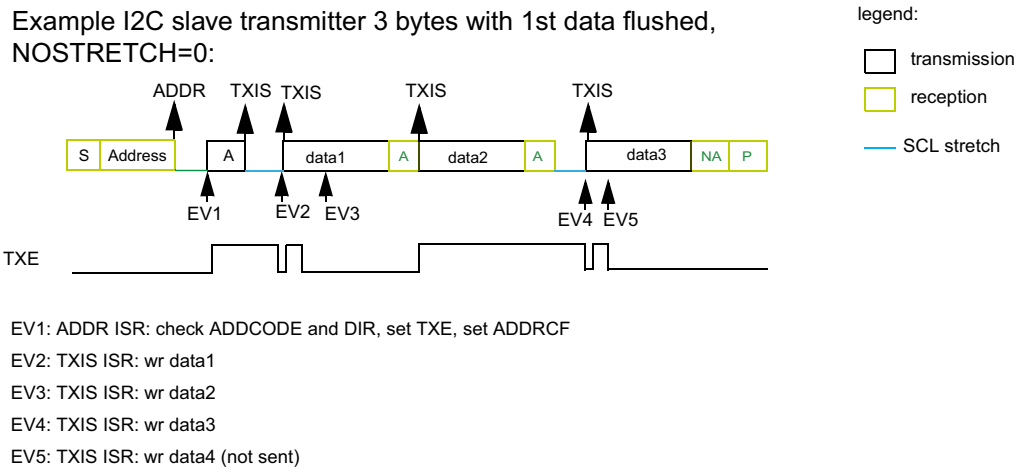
Example I2C slave transmitter 3 bytes with 1st data flushed, NOSTRETCH=0:

legend:

transmission

reception

SCL stretch

ADDR TXIS TXIS TXIS TXIS

S Address A data1 A data2 A data3 NA P

EV1 EV2 EV3 EV4 EV5

TXE

EV1: ADDR ISR: check ADDCODE and DIR, set TXE, set ADDRCF

EV2: TXIS ISR: wr data1

EV3: TXIS ISR: wr data2

EV4: TXIS ISR: wr data3

EV5: TXIS ISR: wr data4 (not sent)